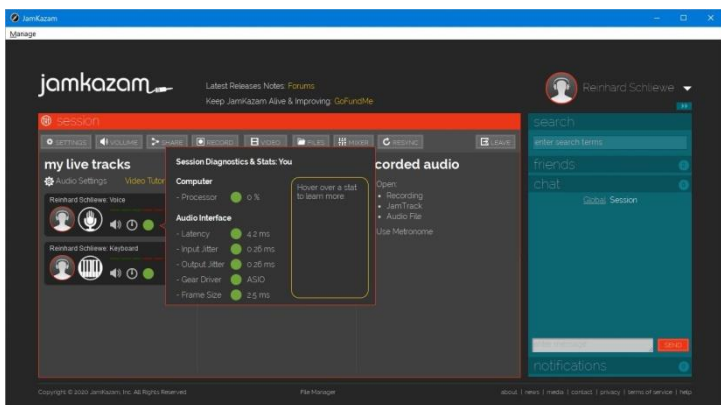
JamKazam

Manage

jamkazam

Latest Releases Notes: Forums

Keep JamKazam Alive & Improving: GoFundMe

Reinhard Schliewe

session

SETTINGS VOLUME SHARE RECORD VIDEO FILES MIXER RESYNC LEAVE

my live tracks

Audio Settings Video Tutor

Reinhard Schliewe: Voice

Reinhard Schliewe: Keyboard

Session Diagnostics & Stats: You

Computer

- Processor 0 %

Audio Interface

- Latency 4.2 ms

- Input Jitter 0.26 ms

- Output Jitter 0.26 ms

- Gear Driver ASIO

- Frame Size 2.5 ms

Hover over a stat to learn more

corded audio

Open:

• Recording

• JamTrack

• Audio File

Use Metronome

search

enter search terms

friends

chat

Global Session

SEND

notifications

Copyright © 2020 JamKazam, Inc. All Rights Reserved

File Manager

about | news | media | contact | privacy | terms of service | help